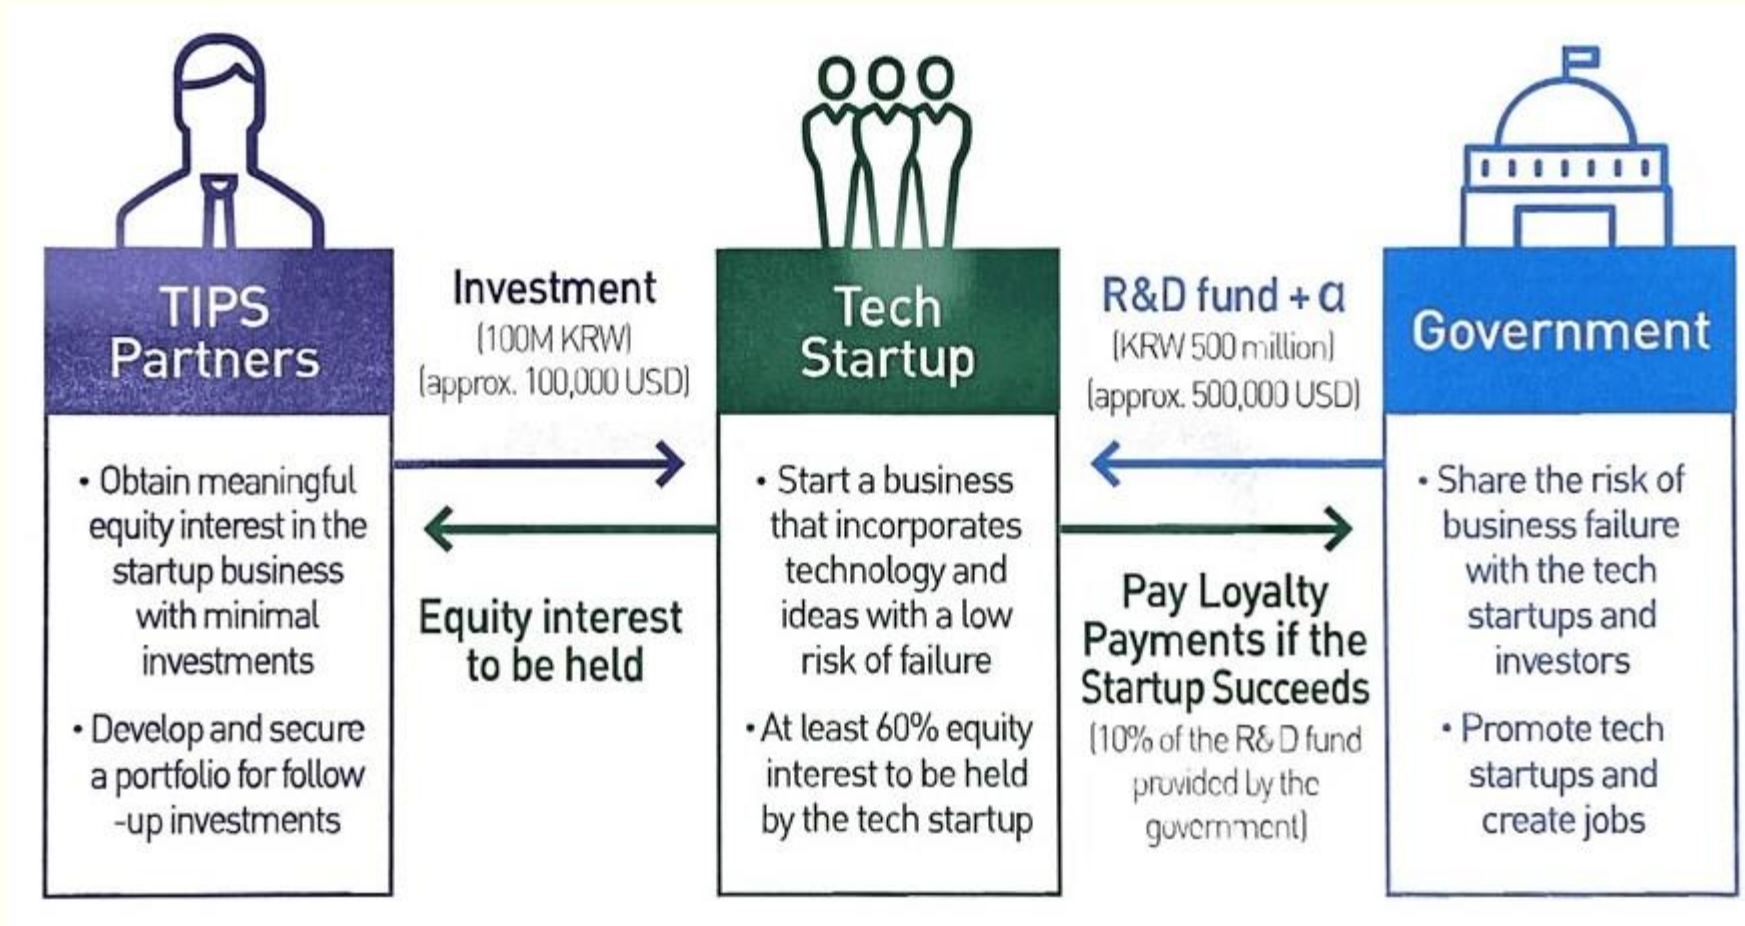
TIPS Partners

• Obtain meaningful equity interest in the startup business with minimal investments

• Develop and secure a portfolio for follow-up investments

Investment
(100M KRW)
(approx. 100,000 USD)

Equity interest to be held

Tech Startup

• Start a business that incorporates technology and ideas with a low risk of failure

• At least 60% equity interest to be held by the tech startup

R&D fund + α
(KRW 500 million)
(approx. 500,000 USD)

Pay Loyalty Payments if the Startup Succeeds
(10% of the R&D fund provided by the government)

Government

• Share the risk of business failure with the tech startups and investors

• Promote tech startups and create jobs